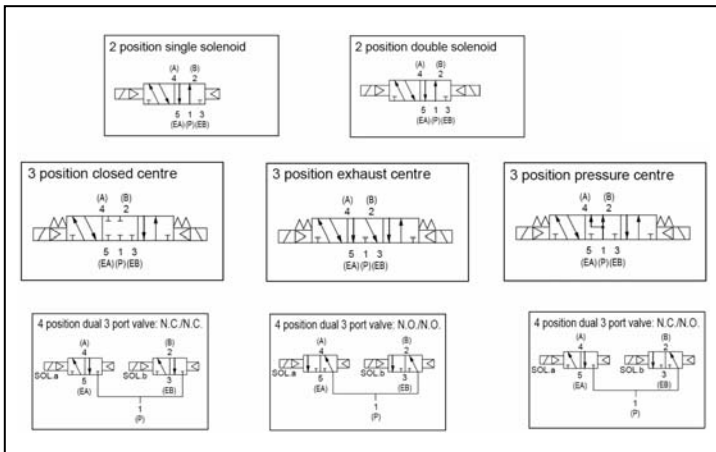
2 position single solenoid

(A) (B)
4 2

5 1 3
(EA)(P)(EB)

2 position double solenoid

(A) (B)
4 2

5 1 3
(EA)(P)(EB)

3 position closed centre

(A) (B)
4 2

5 1 3
(EA)(P)(EB)

3 position exhaust centre

(A) (B)
4 2

5 1 3
(EA)(P)(EB)

3 position pressure centre

(A) (B)
4 2

5 1 3
(EA)(P)(EB)

4 position dual 3 port valve: N.C./N.C.

(A) (B)
4 2
SOL.a SOL.b
5 3
(EA) (EB)
1
(P)

4 position dual 3 port valve: N.O./N.O.

(A) (B)
4 2
SOL.a SOL.b
5 3
(EA) (EB)
1
(P)

4 position dual 3 port valve: N.C./N.O.

(A) (B)
4 2
SOL.a SOL.b
5 3
(EA) (EB)
1
(P)